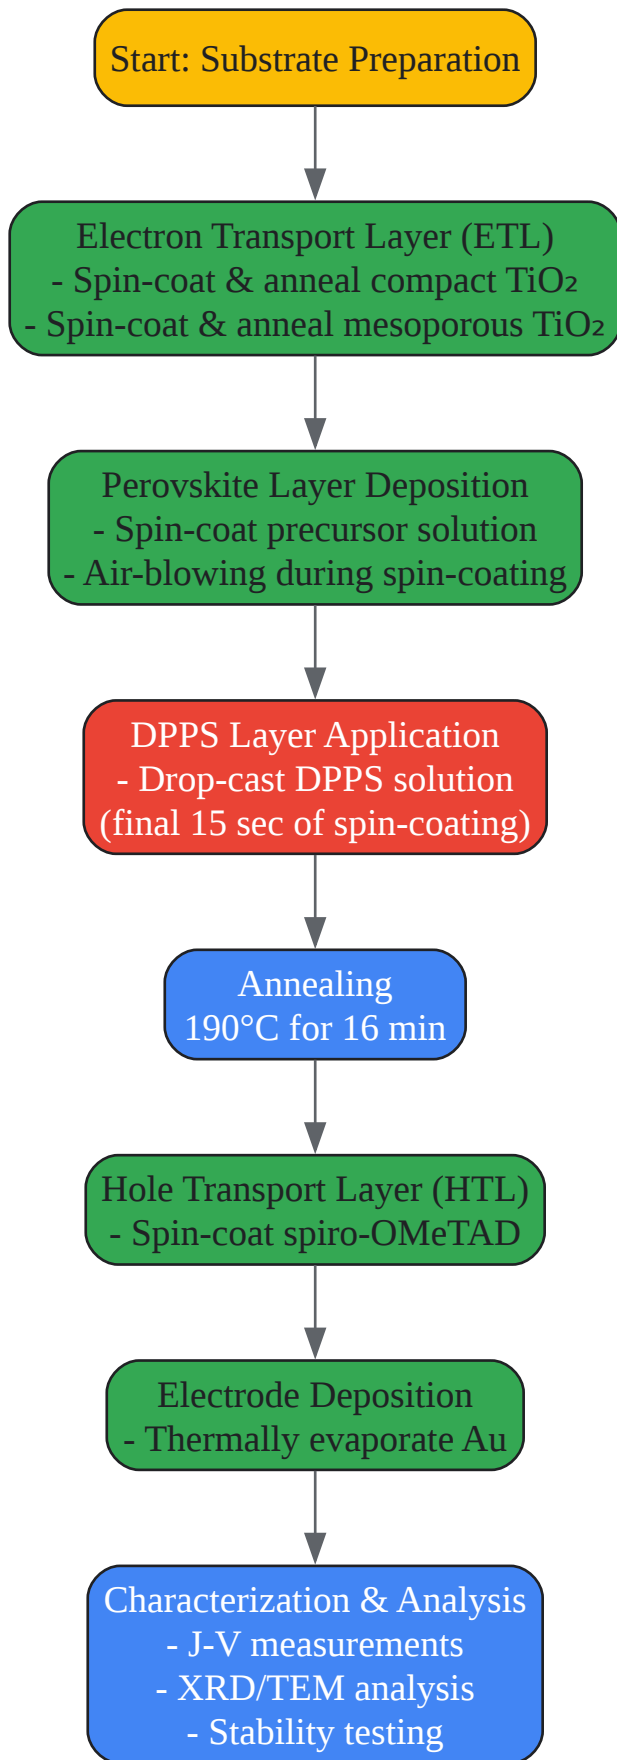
Start: Substrate Preparation

Electron Transport Layer (ETL)
- Spin-coat & anneal compact $TiO_2$
- Spin-coat & anneal mesoporous $TiO_2$

Perovskite Layer Deposition
- Spin-coat precursor solution
- Air-blowing during spin-coating

DPPS Layer Application
- Drop-cast DPPS solution
(final 15 sec of spin-coating)

Annealing
190°C for 16 min

Hole Transport Layer (HTL)
- Spin-coat spiro-OMeTAD

Electrode Deposition
- Thermally evaporate Au

Characterization & Analysis
- J-V measurements
- XRD/TEM analysis
- Stability testing